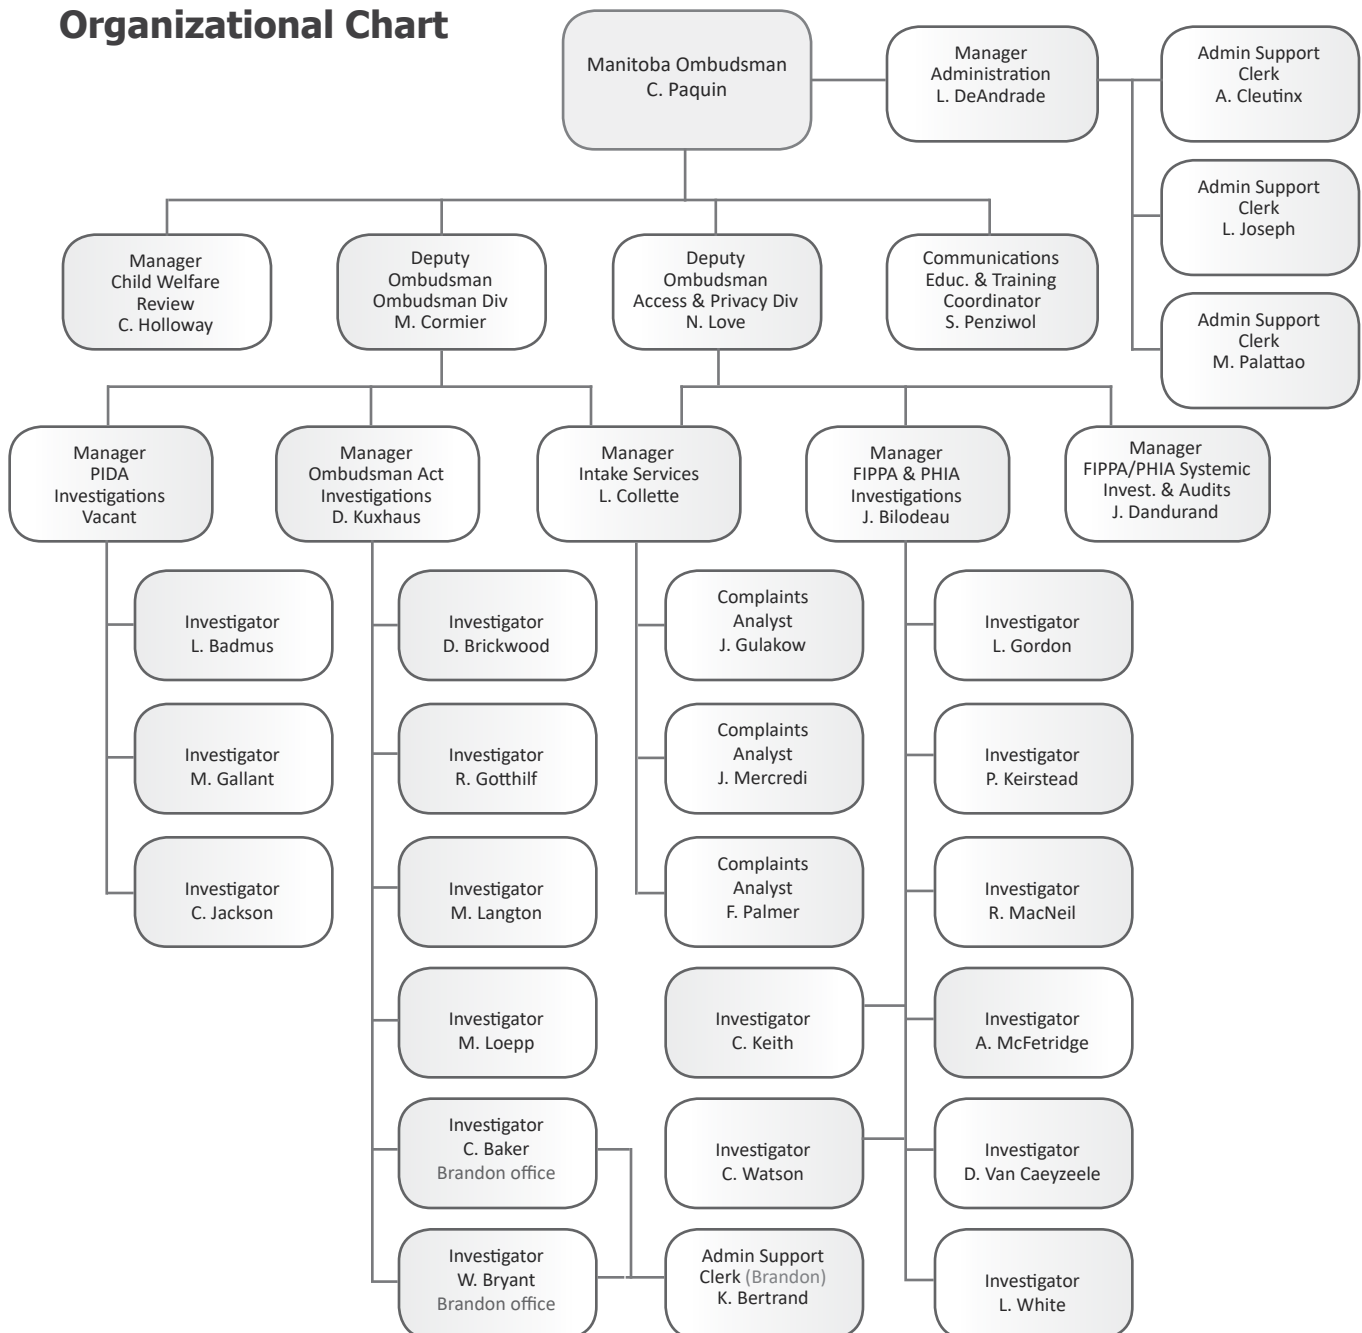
Organizational Chart

Manitoba Ombudsman
C. Paquin

Manager
Administration
L. DeAndrade

Admin Support
Clerk
A. Cleutinx

Admin Support
Clerk
L. Joseph

Admin Support
Clerk
M. Palattao

Manager
Child Welfare
Review
C. Holloway

Deputy
Ombudsman
Ombudsman Div
M. Cormier

Deputy
Ombudsman
Access & Privacy Div
N. Love

Communications
Educ. & Training
Coordinator
S. Penziwol

Manager
PIDA
Investigations
Vacant

Manager
Ombudsman Act
Investigations
D. Kuxhaus

Manager
Intake Services
L. Collette

Manager
FIPPA & PHIA
Investigations
J. Bilodeau

Manager
FIPPA/PHIA Systemic
Invest. & Audits
J. Dandurand

Investigator
L. Badmus

Investigator
M. Gallant

Investigator
C. Jackson

Investigator
D. Brickwood

Investigator
R. Gotthilf

Investigator
M. Langton

Investigator
M. Loepp

Investigator
C. Baker
Brandon office

Investigator
W. Bryant
Brandon office

Complaints
Analyst
J. Gulakow

Complaints
Analyst
J. Mercredi

Complaints
Analyst
F. Palmer

Investigator
C. Keith

Investigator
C. Watson

Admin Support
Clerk (Brandon)
K. Bertrand

Investigator
L. Gordon

Investigator
P. Keirstead

Investigator
R. MacNeil

Investigator
A. McFetridge

Investigator
D. Van Caeyzeele

Investigator
L. White